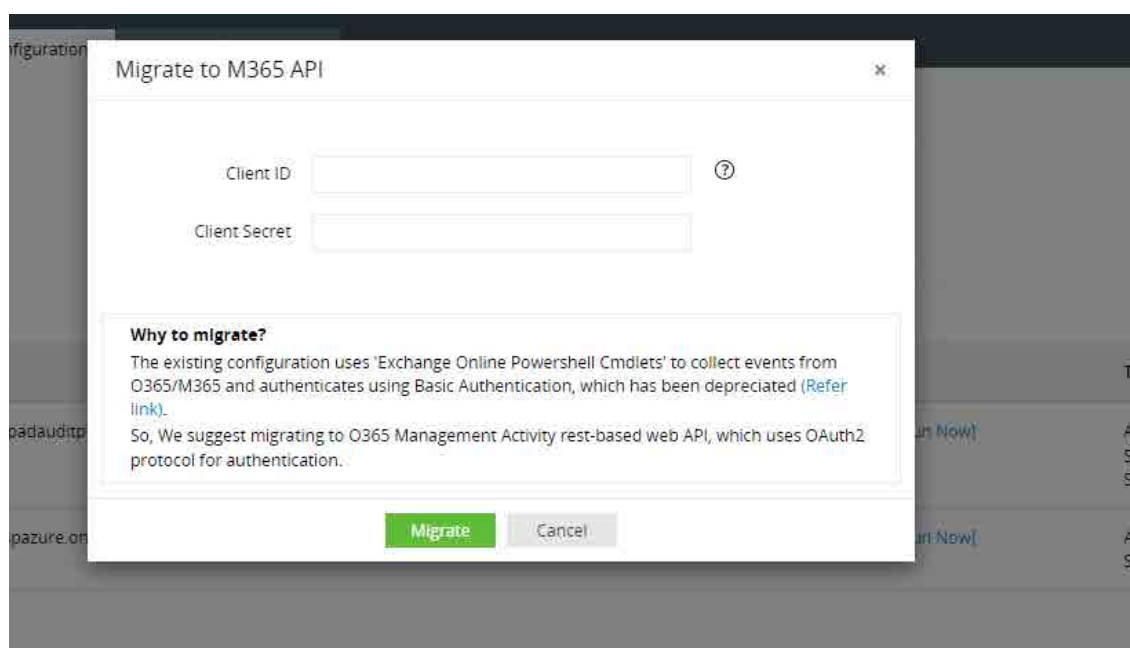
nfiguration

Migrate to M365 API

×

Client ID

?

Client Secret

Why to migrate?

The existing configuration uses 'Exchange Online Powershell Cmdlets' to collect events from O365/M365 and authenticates using Basic Authentication, which has been depreciated (Refer link).

So, We suggest migrating to O365 Management Activity rest-based web API, which uses OAuth2 protocol for authentication.

Migrate

Cancel

padauditp

pazure.on

un Now]

un Now[